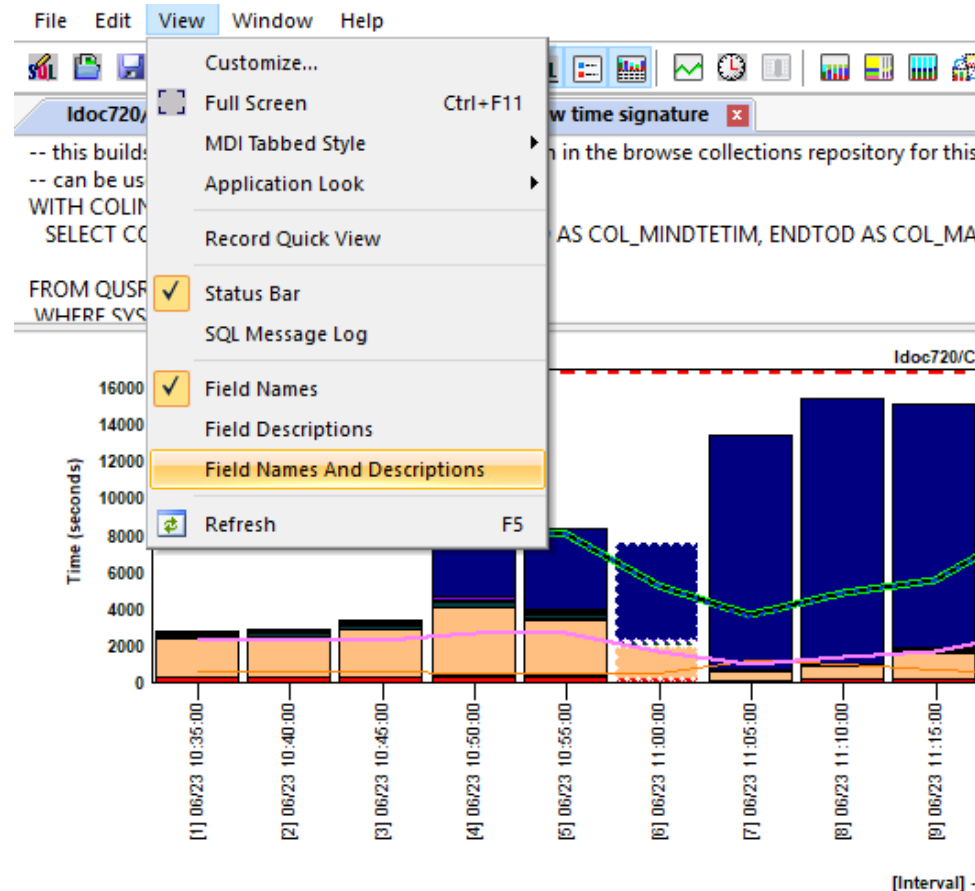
File Edit View Window Help

Customize...
Full Screen Ctrl+F11
MDI Tabbed Style
Application Look
Record Quick View
Status Bar
SQL Message Log
Field Names
Field Descriptions
Field Names And Descriptions
Refresh F5

Idoc720/

w time signature

-- this builds

-- can be us

WITH COLIN

SELECT CO

n in the browse collections repository for this

AS COL_MINDTETIM, ENDTOD AS COL_MA

FROM QUSR

WHERE SYS

Idoc720/C

Time (seconds)

16000
14000
12000
10000
8000
6000
4000
2000
0

[1] 06/23 10:35:00
[2] 06/23 10:40:00
[3] 06/23 10:45:00
[4] 06/23 10:50:00
[5] 06/23 10:55:00
[6] 06/23 11:00:00
[7] 06/23 11:05:00
[8] 06/23 11:10:00
[9] 06/23 11:15:00

[Interval] -